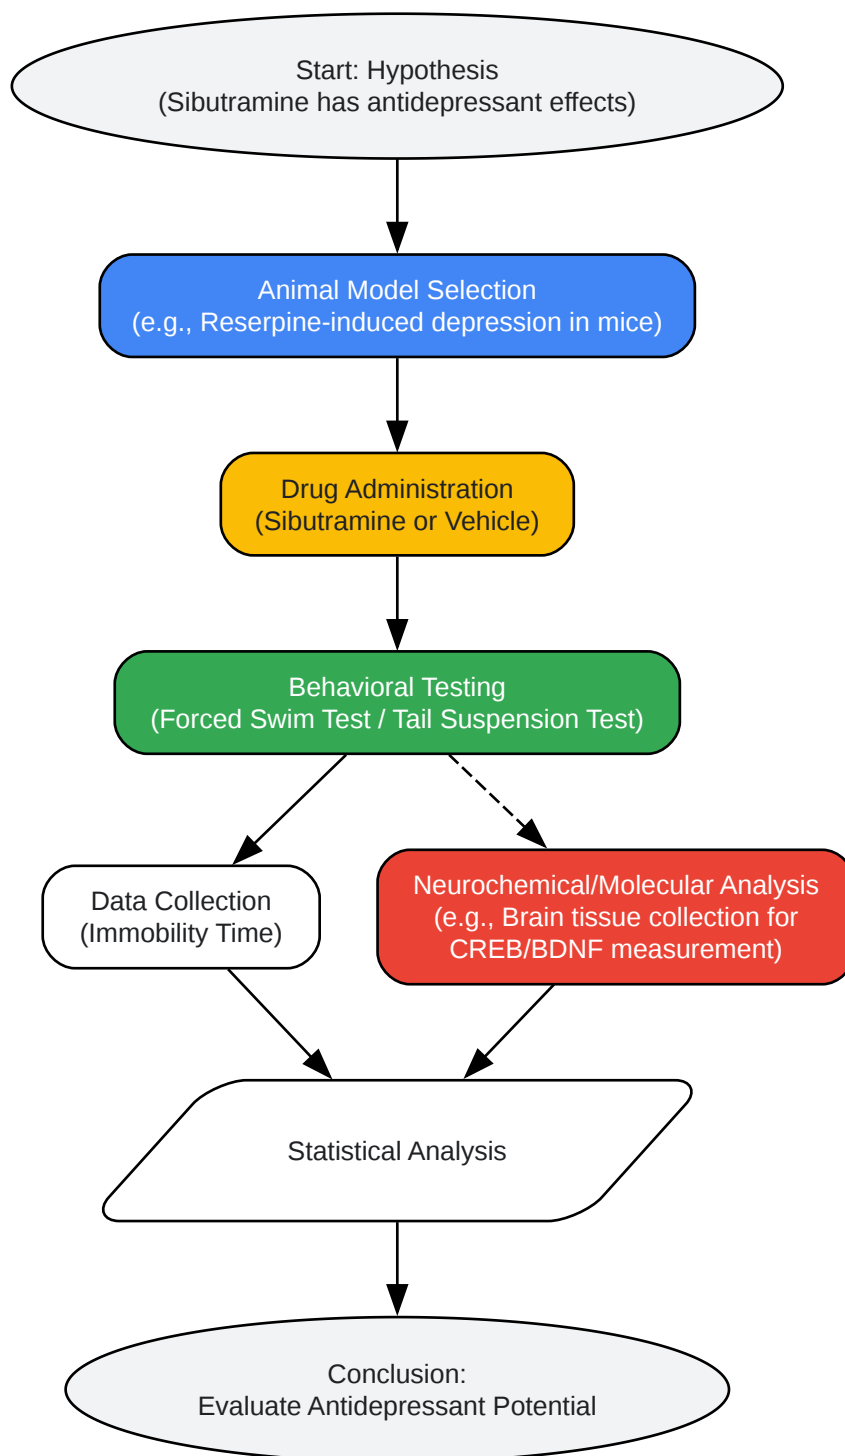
Start: Hypothesis
(Sibutramine has antidepressant effects)

Animal Model Selection
(e.g., Reserpine-induced depression in mice)

Drug Administration
(Sibutramine or Vehicle)

Behavioral Testing
(Forced Swim Test / Tail Suspension Test)

Data Collection
(Immobility Time)

Neurochemical/Molecular Analysis
(e.g., Brain tissue collection for CREB/BDNF measurement)

Statistical Analysis

Conclusion:
Evaluate Antidepressant Potential